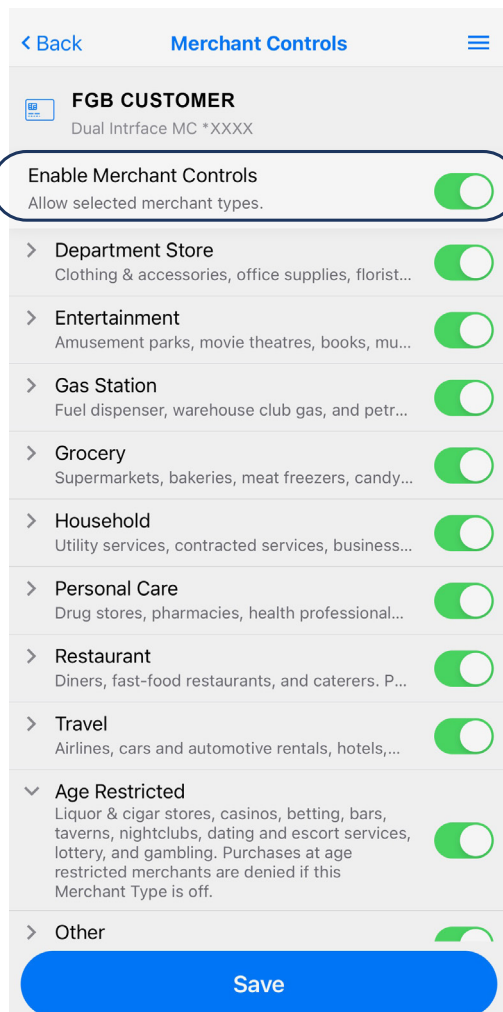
< Back

Merchant Controls

FGB CUSTOMER

Dual Intrface MC *XXXX

Enable Merchant Controls

Allow selected merchant types.

Department Store

Clothing & accessories, office supplies, florist...

Entertainment

Amusement parks, movie theatres, books, mu...

Gas Station

Fuel dispenser, warehouse club gas, and petr...

Grocery

Supermarkets, bakeries, meat freezers, candy...

Household

Utility services, contracted services, business...

Personal Care

Drug stores, pharmacies, health professional...

Restaurant

Diners, fast-food restaurants, and caterers. P...

Travel

Airlines, cars and automotive rentals, hotels,...

Age Restricted

Liquor & cigar stores, casinos, betting, bars, taverns, nightclubs, dating and escort services, lottery, and gambling. Purchases at age restricted merchants are denied if this Merchant Type is off.

Other

Save